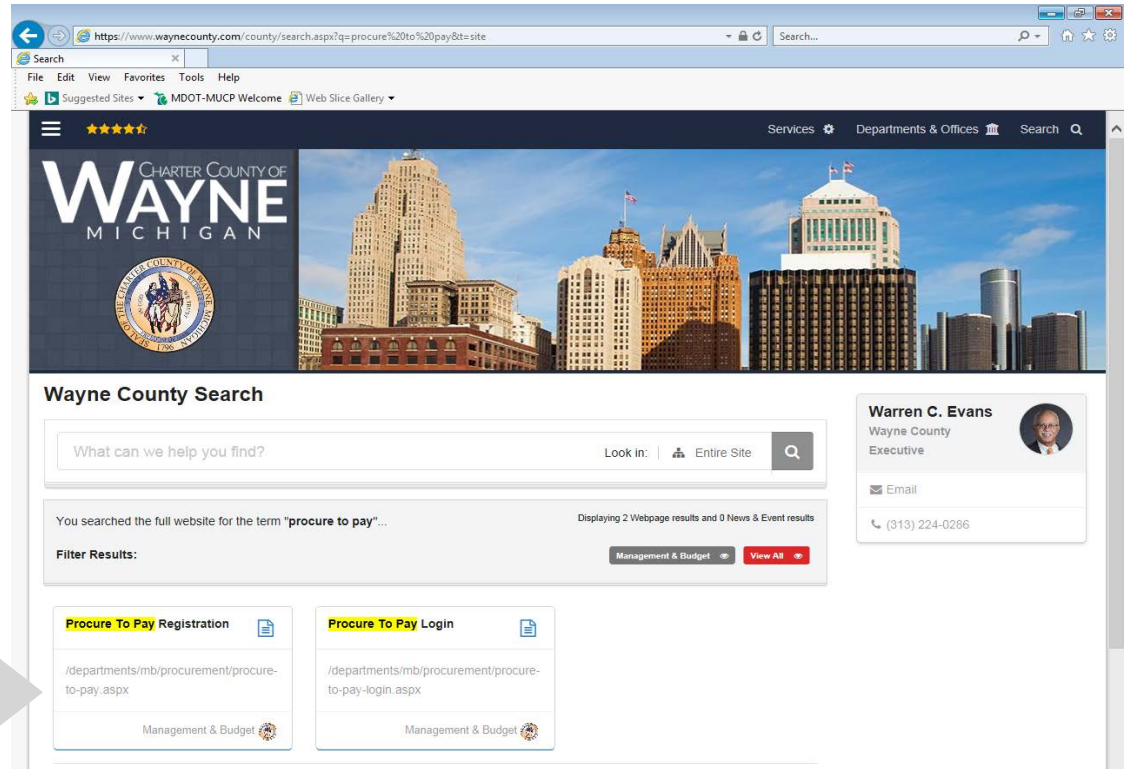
https://www.waynecounty.com/county/search.aspx?q=procure%20to%20pay&t=site

Search...

Search

File Edit View Favorites Tools Help

Suggested Sites ▾ MDOT-MUCP Welcome Web Slice Gallery ▾

Services Departments & Offices Search

CHARTER COUNTY OF
WAYNE
MICHIGAN

SEAL OF THE CHARTER COUNTY OF WAYNE MICHIGAN 1796

Wayne County Search

What can we help you find?

Look in: Entire Site

You searched the full website for the term "procure to pay"...

Displaying 2 Webpage results and 0 News & Event results

Filter Results:

Management & Budget

View All

Procure To Pay Registration

/departments/mb/procurement/procure-to-pay.aspx

Management & Budget

Procure To Pay Login

/departments/mb/procurement/procure-to-pay-login.aspx

Management & Budget

Warren C. Evans
Wayne County Executive

Email

(313) 224-0286